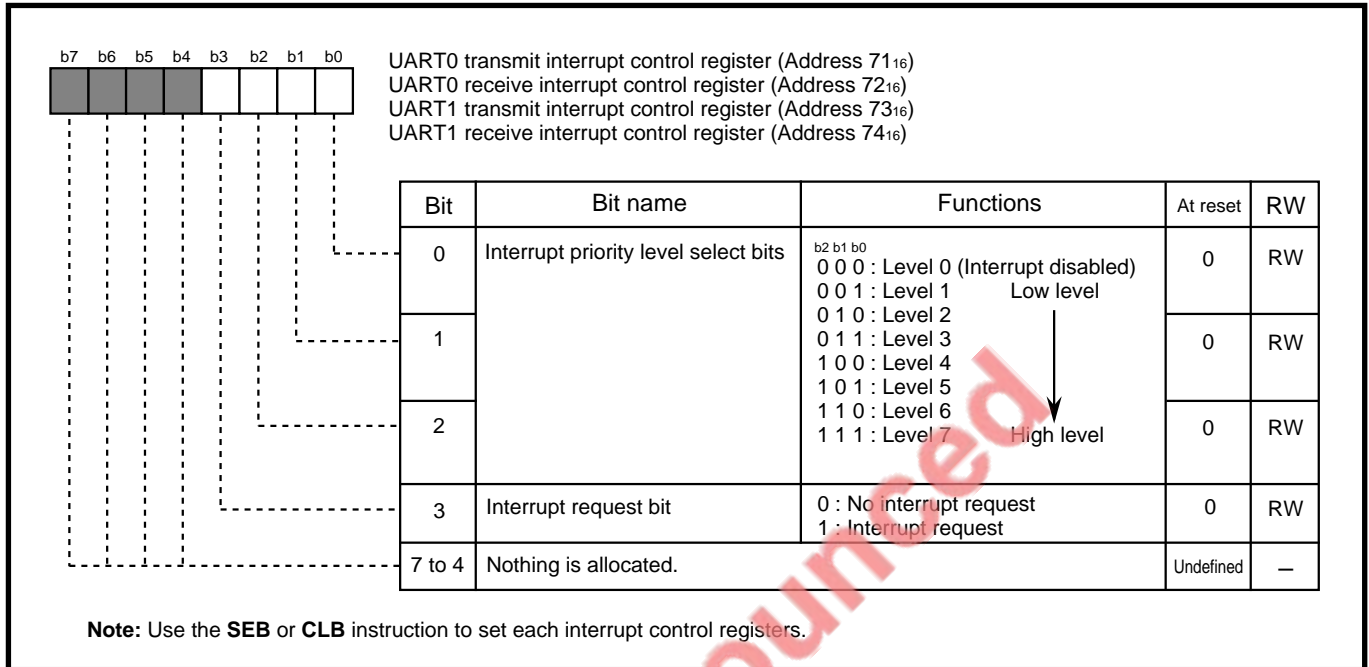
b7 b6 b5 b4 b3 b2 b1 b0

UART0 transmit interrupt control register (Address $71_{16}$)
UART0 receive interrupt control register (Address $72_{16}$)
UART1 transmit interrupt control register (Address $73_{16}$)
UART1 receive interrupt control register (Address $74_{16}$)

| Bit | Bit name | Functions | At reset | RW |
|---|---|---|---|---|
| 0 | Interrupt priority level select bits | b2 b1 b0<br>0 0 0 : Level 0 (Interrupt disabled)<br>0 0 1 : Level 1 Low level<br>0 1 0 : Level 2<br>0 1 1 : Level 3<br>1 0 0 : Level 4<br>1 0 1 : Level 5<br>1 1 0 : Level 6<br>1 1 1 : Level 7 High level | 0 | RW |
| 1 | | | 0 | RW |
| 2 | | | 0 | RW |
| 3 | Interrupt request bit | 0 : No interrupt request<br>1 : Interrupt request | 0 | RW |
| 7 to 4 | Nothing is allocated. | | Undefined | – |

**Note:** Use the **SEB** or **CLB** instruction to set each interrupt control registers.

ounced